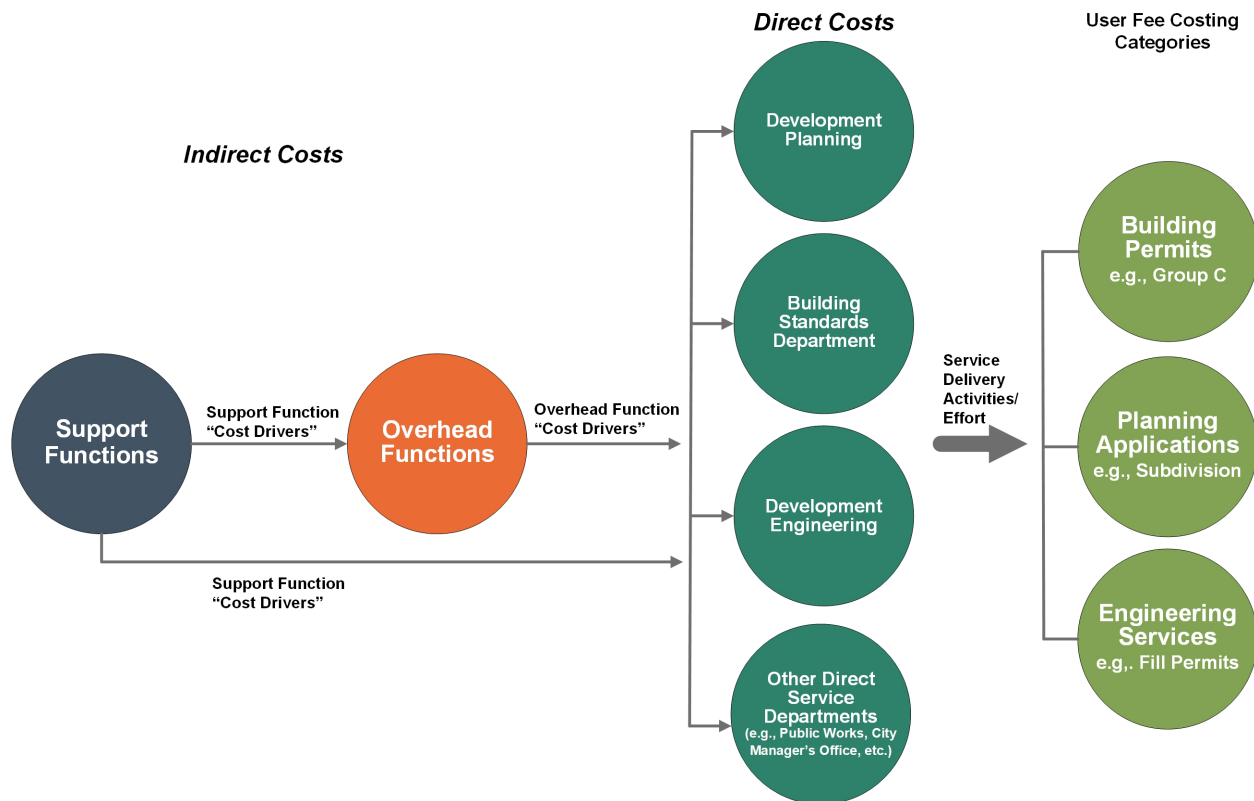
Direct Costs

User Fee Costing Categories

Indirect Costs

Development Planning

Building Standards Department

Development Engineering

Other Direct Service Departments (e.g., Public Works, City Manager's Office, etc.)

Support Functions

Support Function "Cost Drivers"

Overhead Functions

Overhead Function "Cost Drivers"

Support Function "Cost Drivers"

Service Delivery Activities/ Effort

Building Permits e.g., Group C

Planning Applications e.g., Subdivision

Engineering Services e.g,. Fill Permits